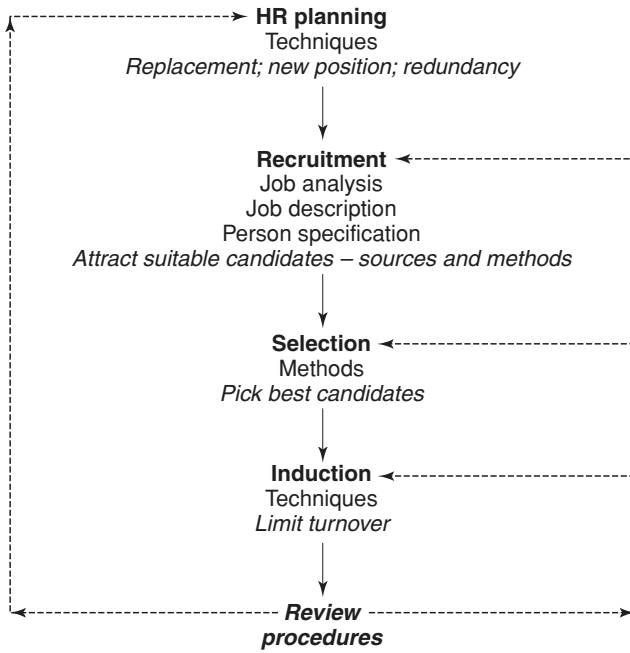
HR planning
Techniques
Replacement; new position; redundancy

Recruitment
Job analysis
Job description
Person specification
Attract suitable candidates – sources and methods

Selection
Methods
Pick best candidates

Induction
Techniques
Limit turnover

Review procedures